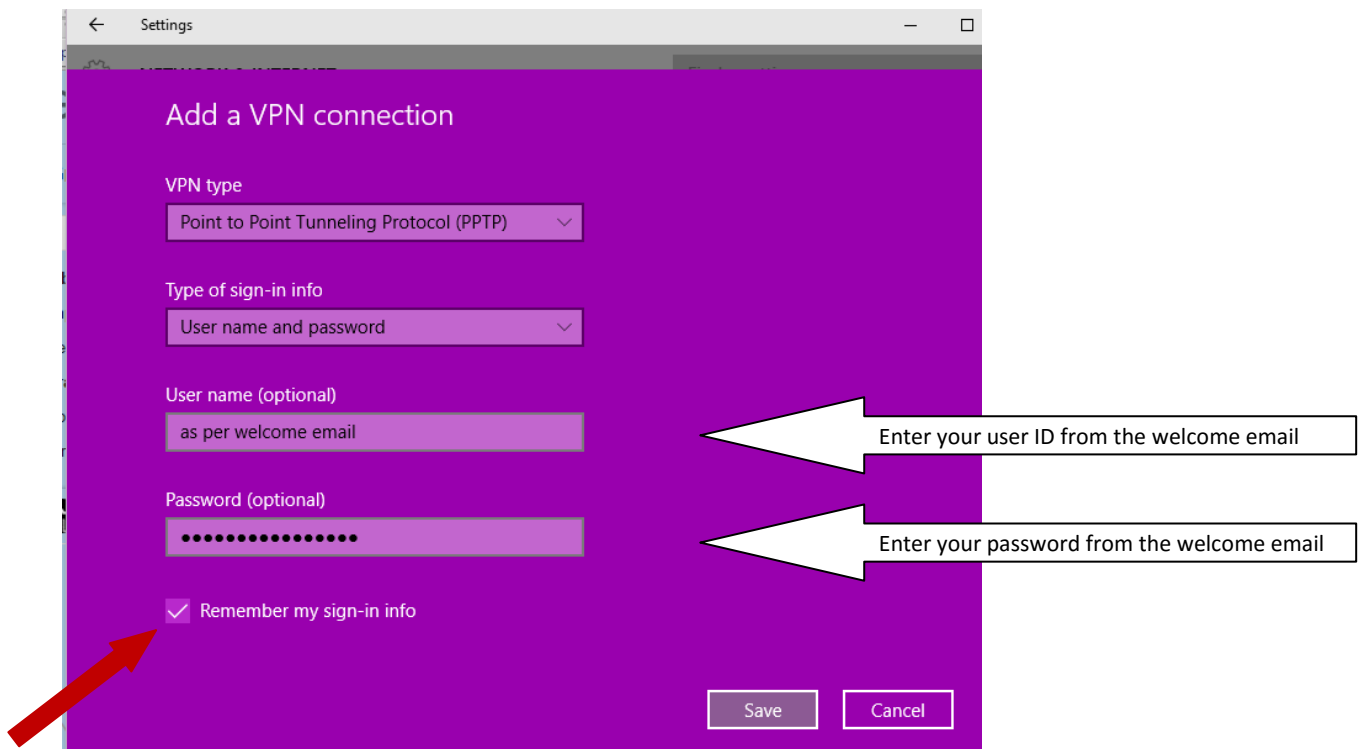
Settings

Add a VPN connection

VPN type

Point to Point Tunneling Protocol (PPTP)

Type of sign-in info

User name and password

User name (optional)

as per welcome email

Enter your user ID from the welcome email

Password (optional)

••••••••••••••••

Enter your password from the welcome email

Remember my sign-in info

Save

Cancel